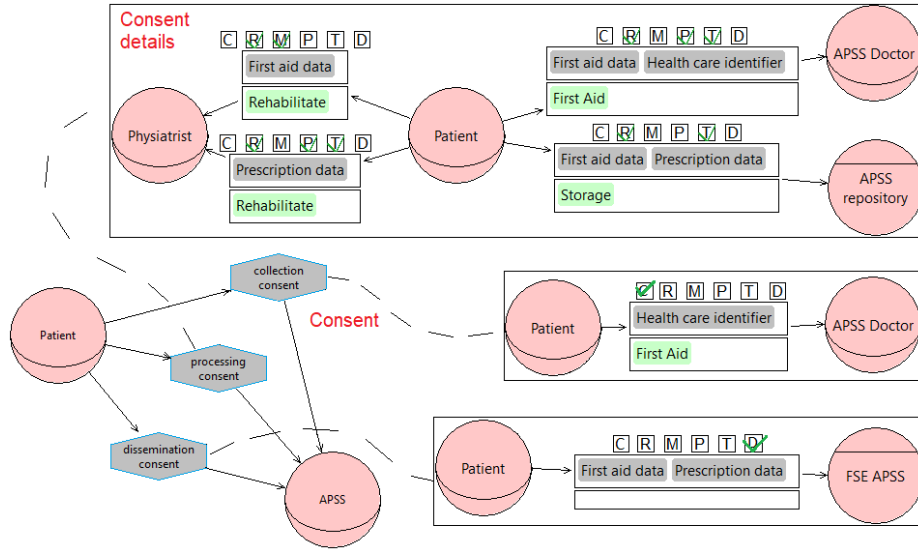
Consent details

C R M P T D
First aid data
Rehabilitate

Physiatrist

C R M P T D
Prescription data
Rehabilitate

Patient

C R M P T D
First aid data
Health care identifier
First Aid

APSS Doctor

C R M P T D
First aid data
Prescription data
Storage

APSS repository

collection consent

Consent

Patient

processing consent

dissemination consent

APSS

C R M P T D
Patient
Health care identifier
First Aid
APSS Doctor

C R M P T D
Patient
First aid data
Prescription data
FSE APSS